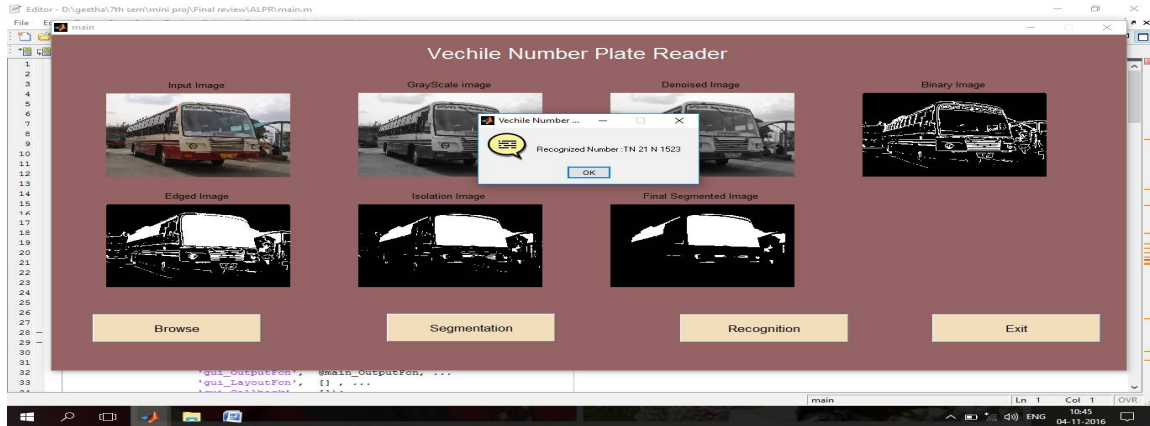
Editor - D:\geetha\7th sem\mini proj\Final review\ALPR\main.m
File Ed
main

Vechile Number Plate Reader

Input Image
GrayScale image
Denoised Image
Binary Image

Vechile Number ...
Recognized Number :TN 21 N 1523
OK

Edged Image
Isolation Image
Final Segmented Image

Browse
Segmentation
Recognition
Exit

1
2
3
4
5
6
7
8
9
10
11
12
13
14
15
16
17
18
19
20
21
22
23
24
25
26
27
28 —
29 —
30
31
32
33

'gui_OutputFcn', @main_OutputFcn, ...
'gui_LayoutFcn', [] , ...

main
Ln 1 Col 1 OVR

ENG 10:45 04-11-2016